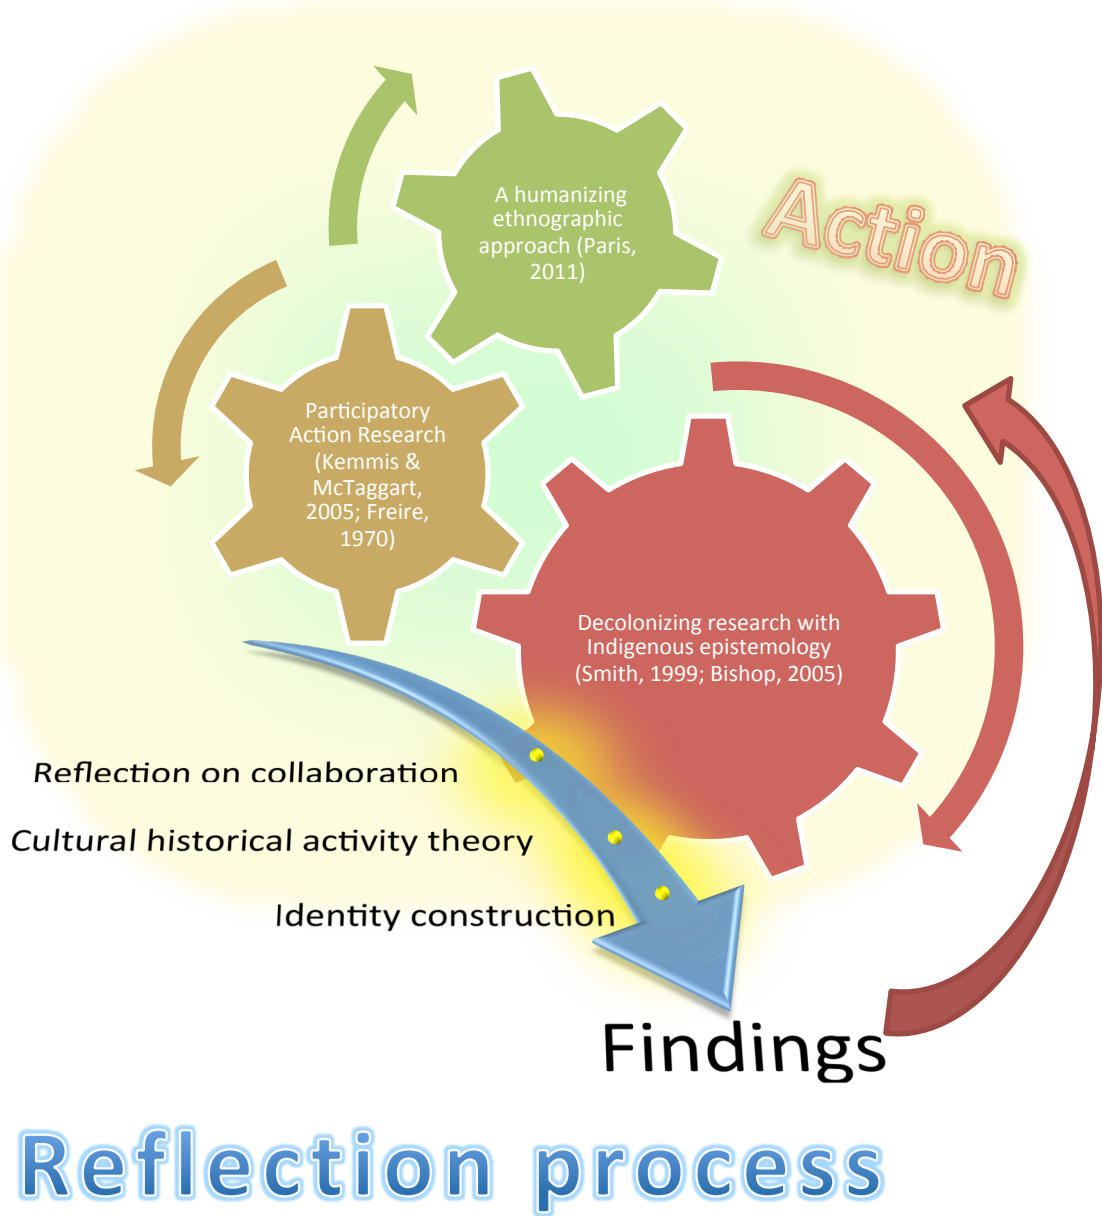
A humanizing ethnographic approach (Paris, 2011)

Action

Participatory Action Research (Kemmis & McTaggart, 2005; Freire, 1970)

Decolonizing research with Indigenous epistemology (Smith, 1999; Bishop, 2005)

Reflection on collaboration

Cultural historical activity theory

Identity construction

Findings

Reflection process